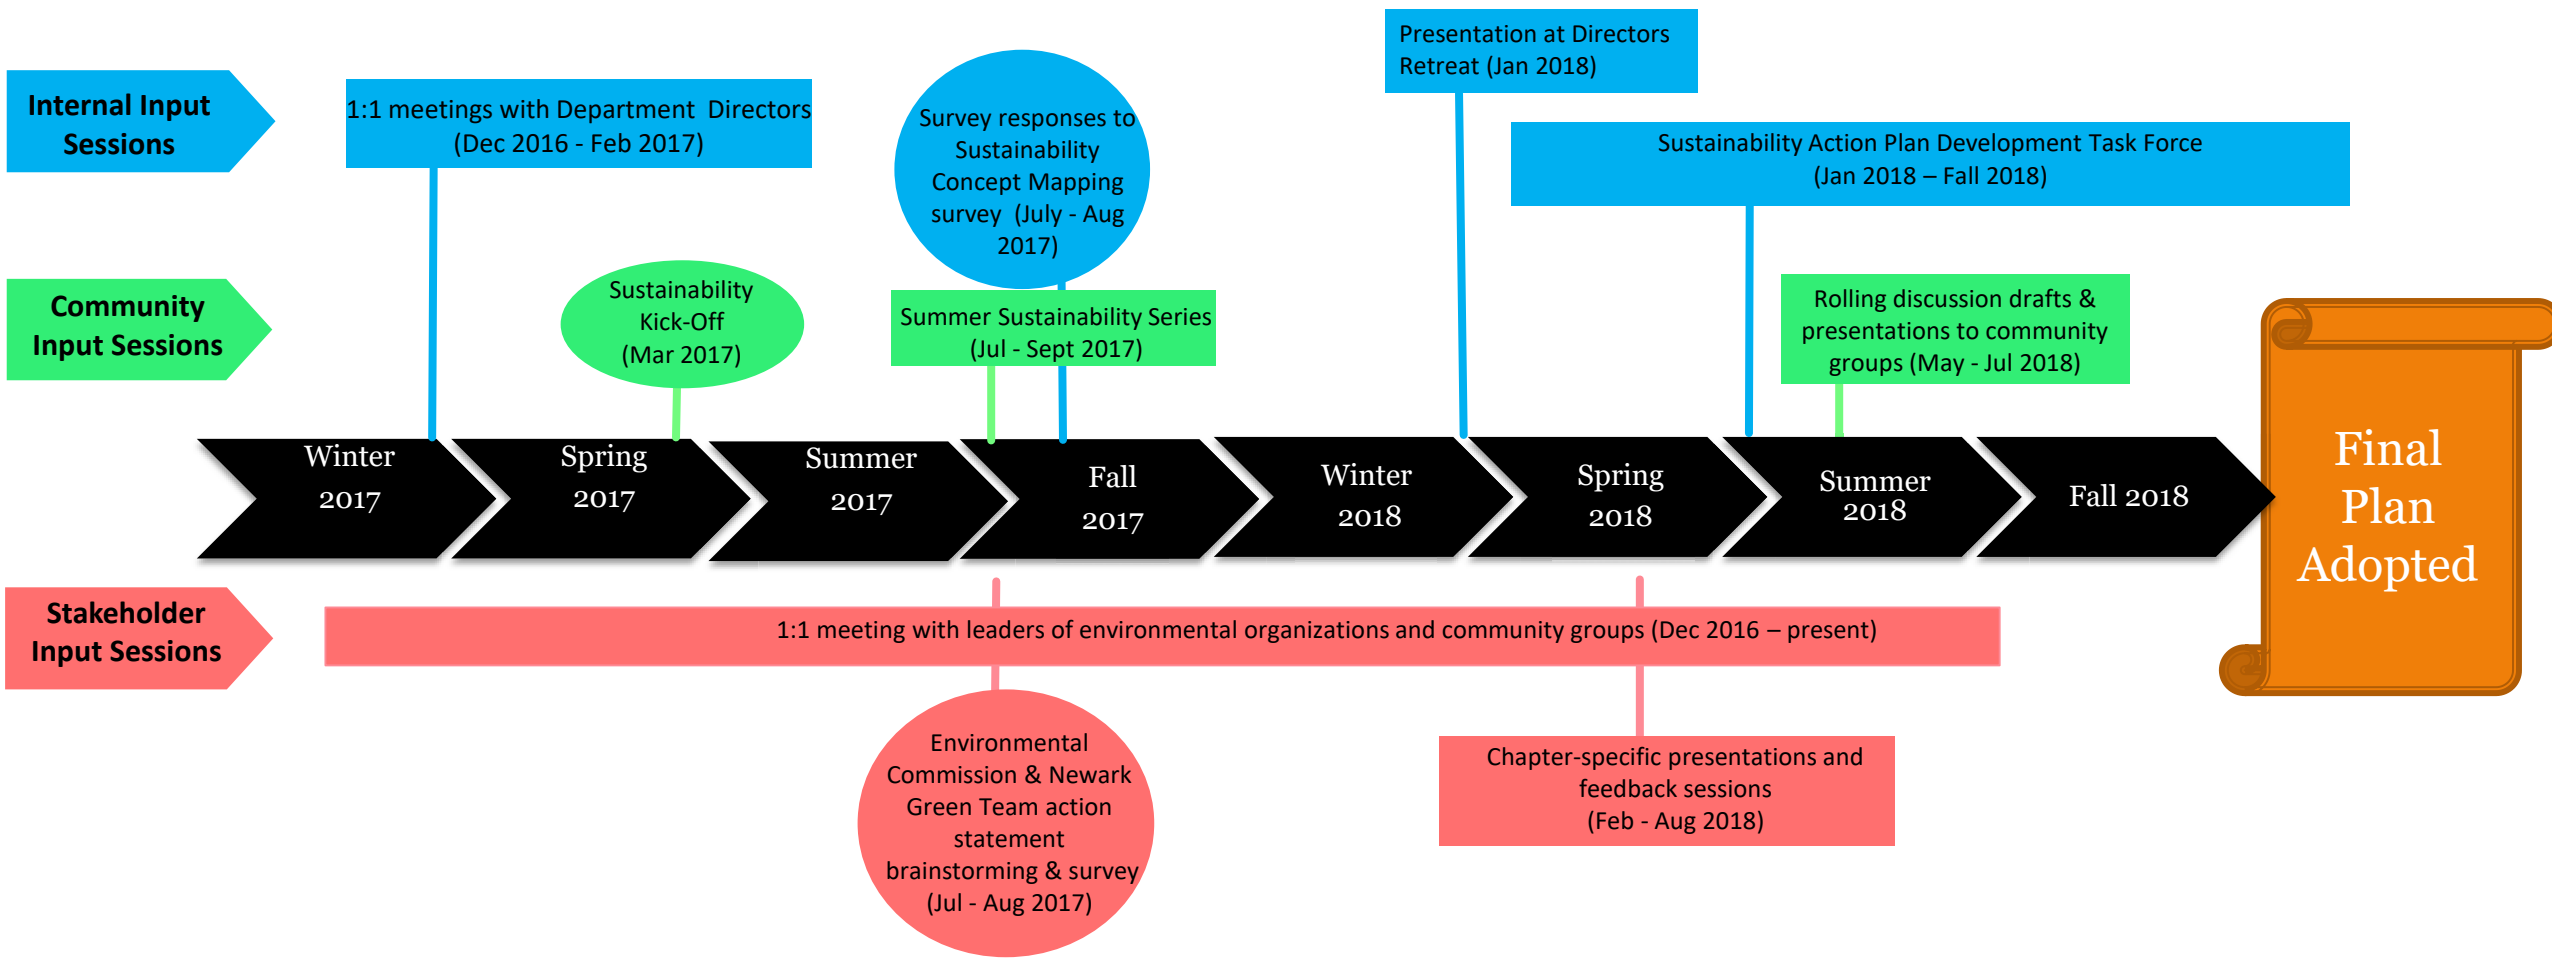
Internal Input Sessions

Community Input Sessions

Stakeholder Input Sessions

1:1 meetings with Department Directors (Dec 2016 - Feb 2017)

Survey responses to Sustainability Concept Mapping survey (July - Aug 2017)

Presentation at Directors Retreat (Jan 2018)

Sustainability Action Plan Development Task Force (Jan 2018 – Fall 2018)

Sustainability Kick-Off (Mar 2017)

Summer Sustainability Series (Jul - Sept 2017)

Rolling discussion drafts & presentations to community groups (May - Jul 2018)

Winter 2017

Spring 2017

Summer 2017

Fall 2017

Winter 2018

Spring 2018

Summer 2018

Fall 2018

Final Plan Adopted

1:1 meeting with leaders of environmental organizations and community groups (Dec 2016 – present)

Environmental Commission & Newark Green Team action statement brainstorming & survey (Jul - Aug 2017)

Chapter-specific presentations and feedback sessions (Feb - Aug 2018)